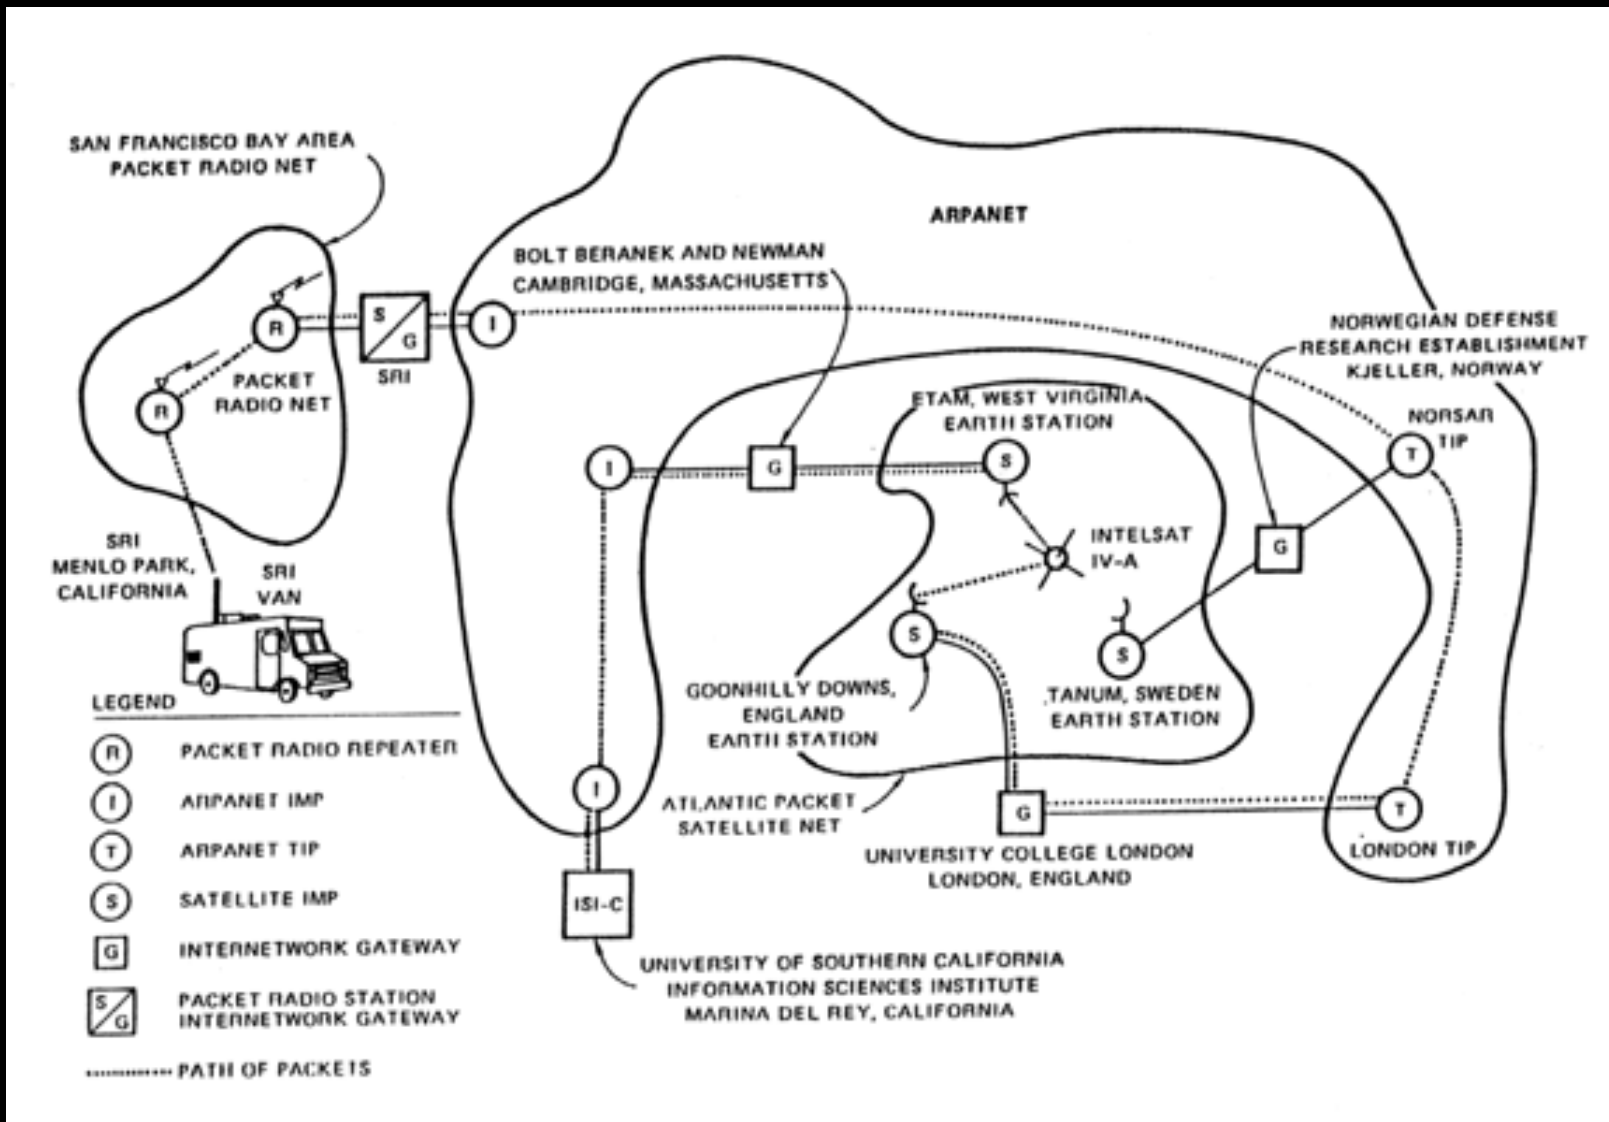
SAN FRANCISCO BAY AREA
PACKET RADIO NET

ARPANET

BOLT BERANEK AND NEWMAN
CAMBRIDGE, MASSACHUSETTS

R

S
G

I

SRI

PACKET
RADIO NET

R

NORWEGIAN DEFENSE
RESEARCH ESTABLISHMENT
KJELLER, NORWAY

ETAM, WEST VIRGINIA
EARTH STATION

NORSAR
TIP

T

I

G

S

INTELSAT
IV-A

G

SRI
MENLO PARK,
CALIFORNIA

SRI
VAN

S

S

GOONHILLY DOWNS,
ENGLAND
EARTH STATION

TANUM, SWEDEN
EARTH STATION

LEGEND

R PACKET RADIO REPEATER

I ARPANET IMP

T ARPANET TIP

S SATELLITE IMP

G INTERNETWORK GATEWAY

S/G PACKET RADIO STATION
INTERNETWORK GATEWAY

PATH OF PACKETS

I

ATLANTIC PACKET
SATELLITE NET

G

T

UNIVERSITY COLLEGE LONDON
LONDON, ENGLAND

LONDON TIP

ISI-C

UNIVERSITY OF SOUTHERN CALIFORNIA
INFORMATION SCIENCES INSTITUTE
MARINA DEL REY, CALIFORNIA